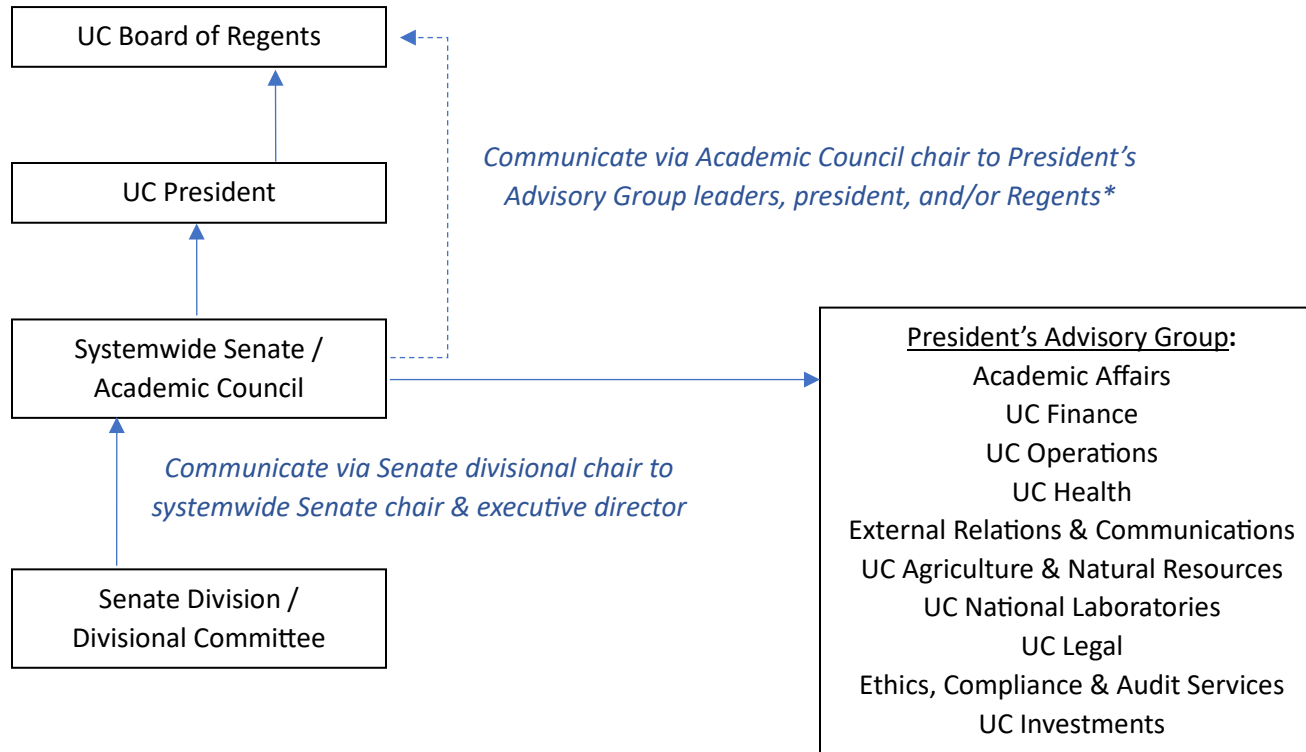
UC Board of Regents

UC President

Communicate via Academic Council chair to President's Advisory Group leaders, president, and/or Regents*

Systemwide Senate / Academic Council

President's Advisory Group:
Academic Affairs
UC Finance
UC Operations
UC Health
External Relations & Communications
UC Agriculture & Natural Resources
UC National Laboratories
UC Legal
Ethics, Compliance & Audit Services
UC Investments

Communicate via Senate divisional chair to systemwide Senate chair & executive director

Senate Division / Divisional Committee